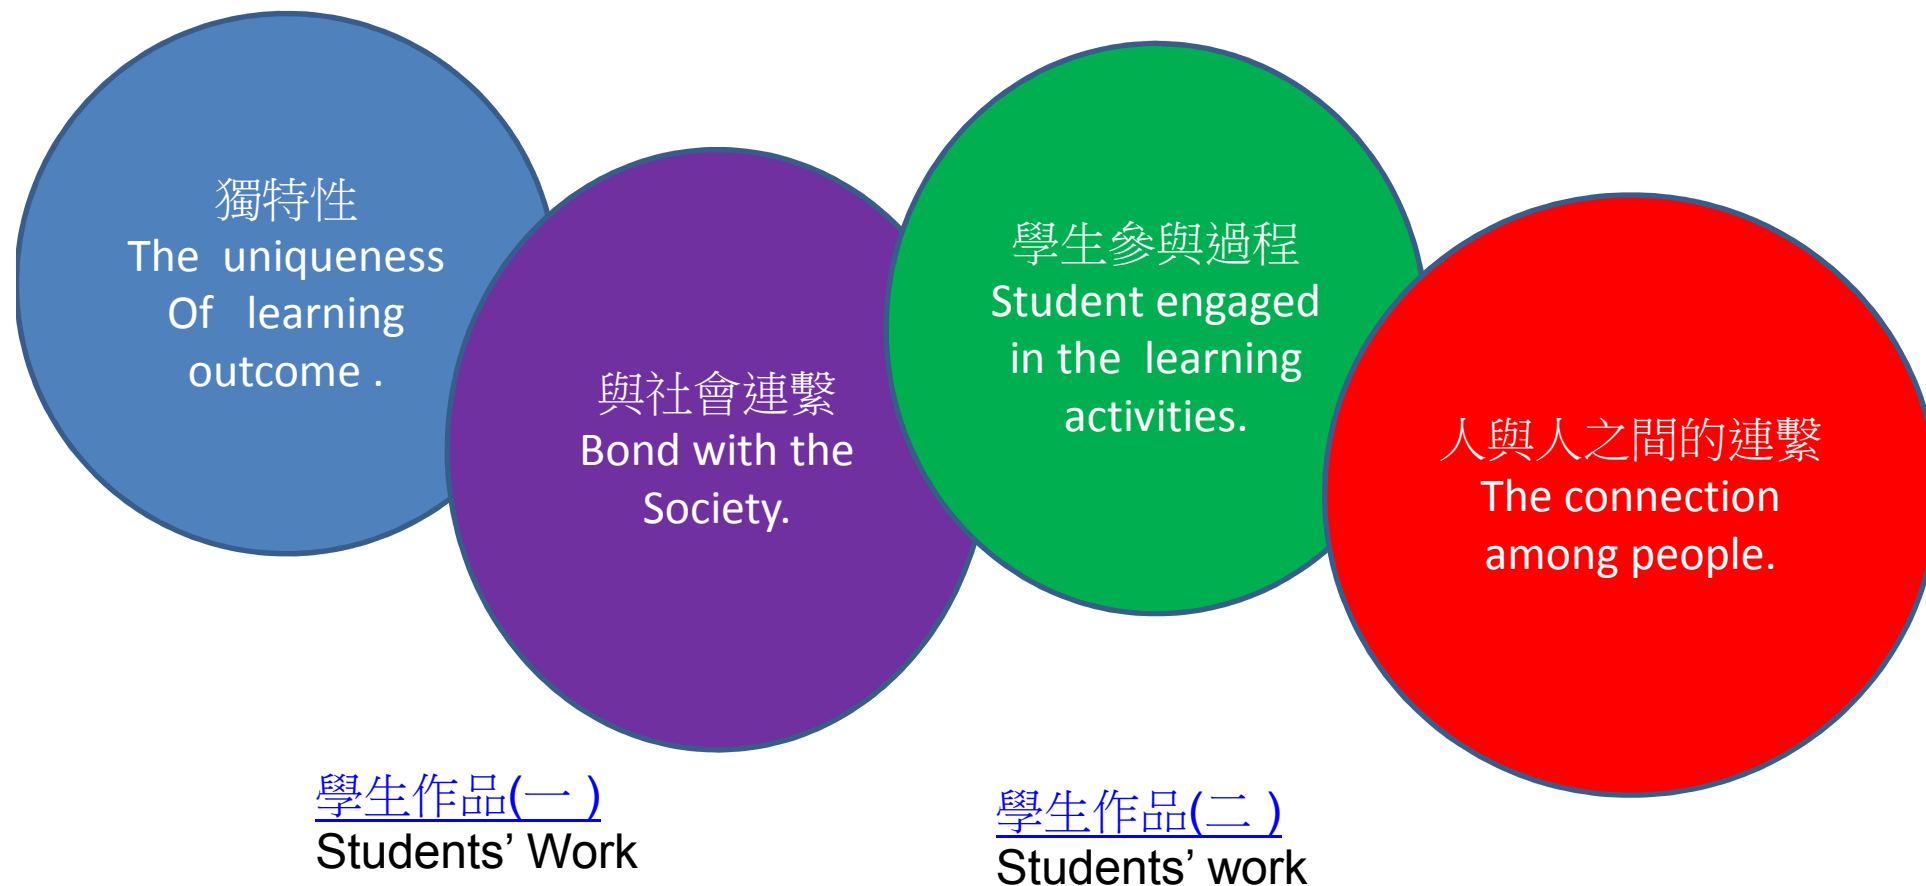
獨特性
The uniqueness Of learning outcome .

與社會連繫
Bond with the Society.

學生參與過程
Student engaged in the learning activities.

人與人之間的連繫
The connection among people.

學生作品(一 )
Students’ Work

學生作品(二 )
Students’ work